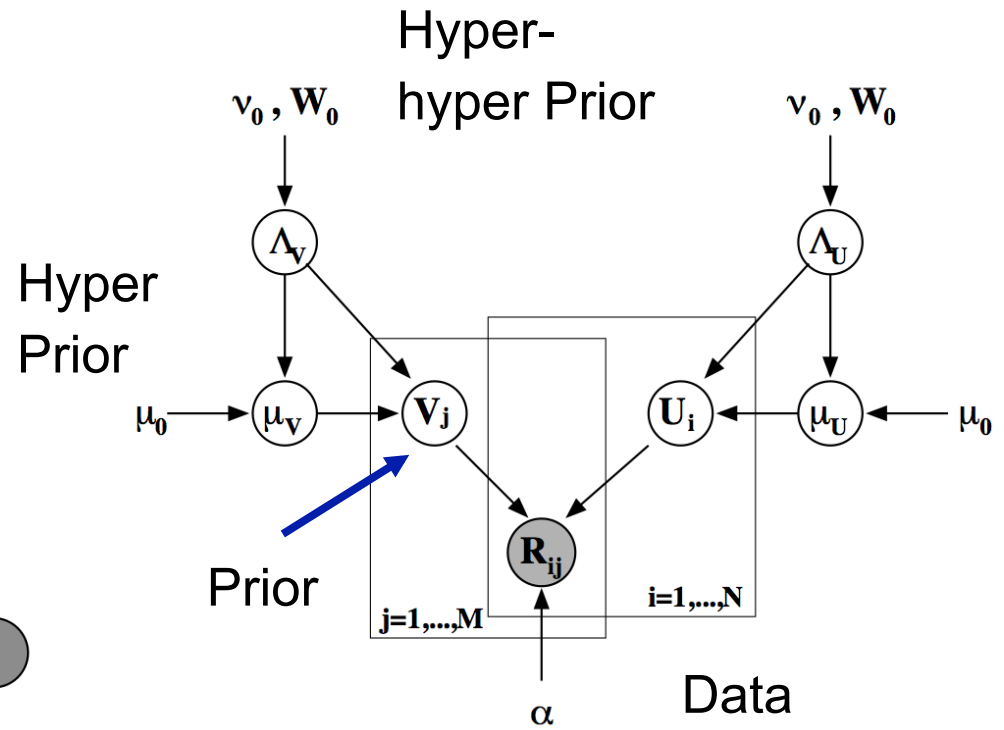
Hyper-
hyper Prior

$\nu_0, \mathbf{W}_0$

$\nu_0, \mathbf{W}_0$

$\Lambda_V$

$\Lambda_U$

Hyper
Prior

$\mu_0$

$\mu_V$

$\mathbf{V}_j$

$\mathbf{U}_i$

$\mu_U$

$\mu_0$

$\mathbf{R}_{ij}$

Prior

j=1,...,M

i=1,...,N

$\alpha$

Data